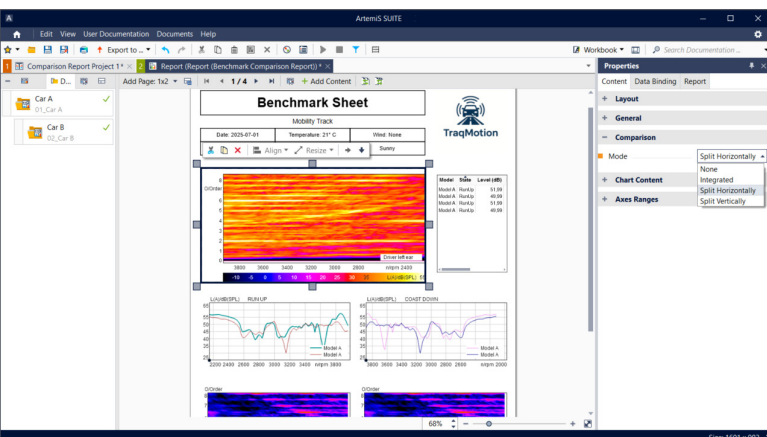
ArtemiS SUITE

Edit View User Documentation Documents Help

Export to ...

Workbook

Search Documentation ...

1 Comparison Report Project 1 * 2 Report (Report (Benchmark Comparison Report)) *

Properties

Add Page: 1x2 1 / 4 + Add Content

Content Data Binding Report

Car A
01_Car A

Car B
02_Car B

Benchmark Sheet

Mobility Track

| Date: 2025-07-01 | Temperature: 21° C | Wind: None |
|---|---|---|
| | | Sunny |

Align Resize

TraqMotion

| Model | State | Level (dB) |
|---|---|---|
| Model A | RunUp | 51.99 |
| Model A | RunUp | 49.68 |
| Model A | RunUp | 51.99 |
| Model A | RunUp | 49.68 |

O/Order
8 7 6 5 4 3 2 1 0

Driver left ear

3800 3600 3400 3200 3000 2800 n/rpm 2600

-10 -5 0 5 10 15 20 25 30 35 L/A/(dB(SPL)) 55

L/A/(dB(SPL)) RUN UP
65 60 55 50 45 40 35 30 25
Model A
Model A
2200 2400 2600 2800 3000 3200 3400 n/rpm 3800

L/A/(dB(SPL)) COAST DOWN
65 60 55 50 45 40 35 30 25
Model A
Model A
3800 3600 3400 3200 3000 2800 n/rpm 2000

O/Order

O/Order

Layout
General
Comparison
Mode Split Horizontally
None
Integrated
Split Horizontally
Split Vertically
Chart Content
Axes Ranges

68%

Size: 1601 x 992